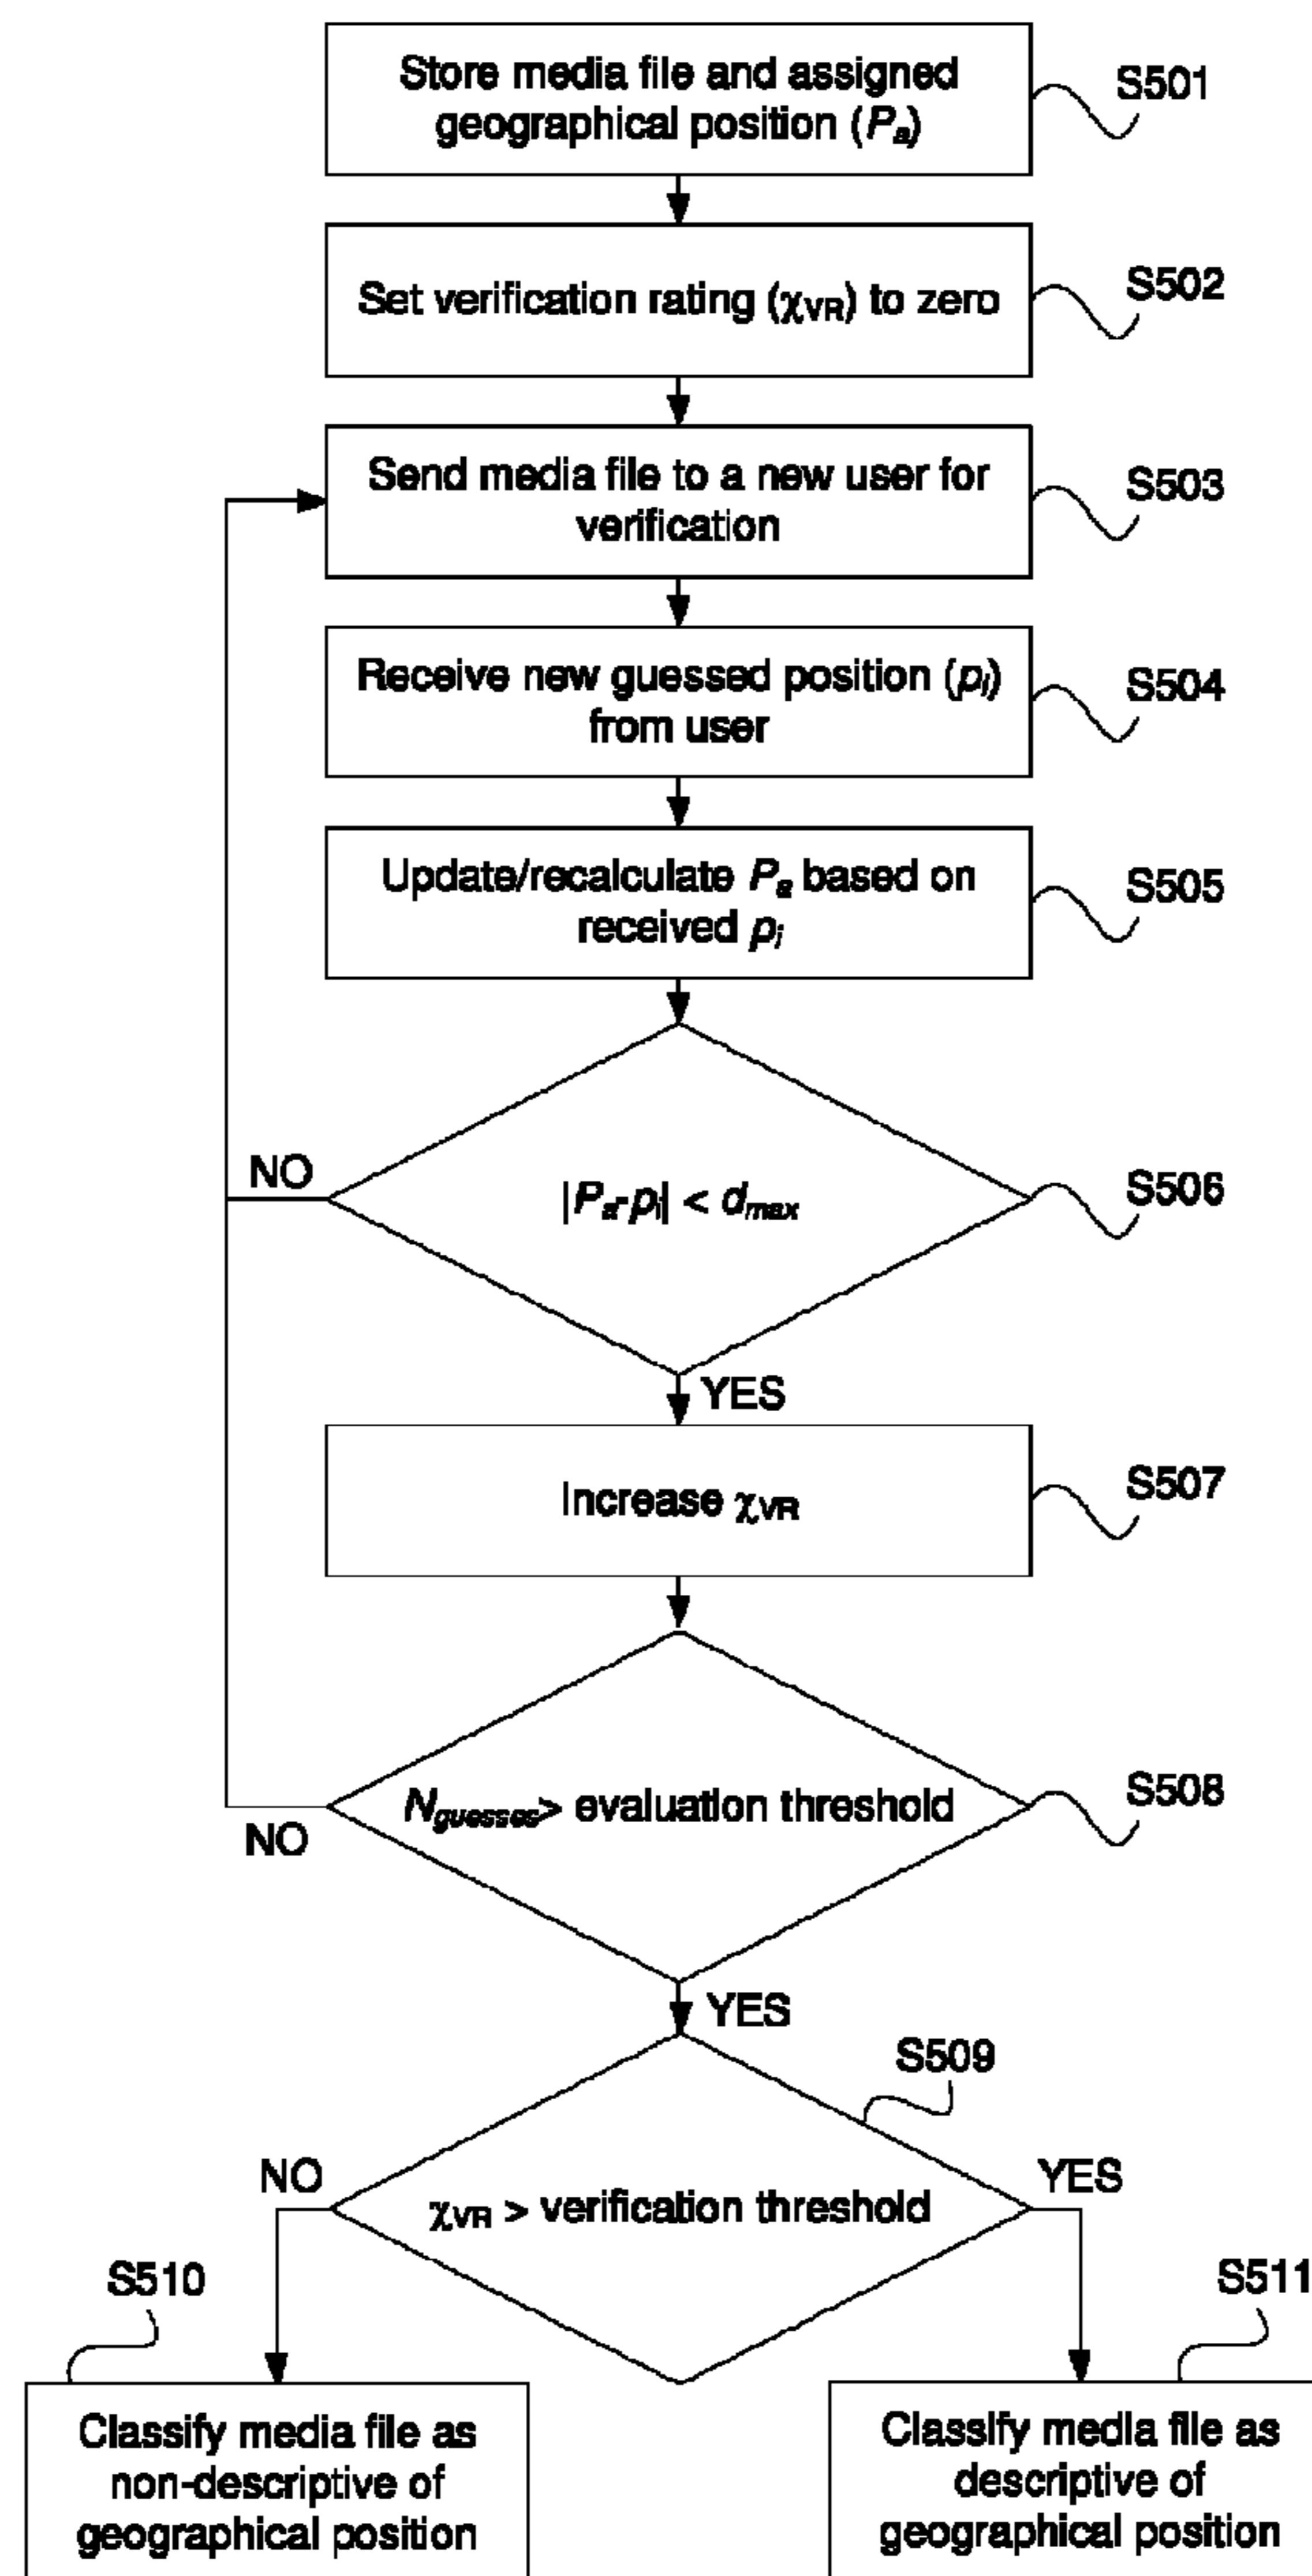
Store media file and assigned geographical position ($P_a$)

S501

Set verification rating ($\chi_{VR}$) to zero

S502

Send media file to a new user for verification

S503

Receive new guessed position ($p_i$) from user

S504

Update/recalculate $P_a$ based on received $p_i$

S505

NO

$|P_a - p_i| < d_{max}$

S506

YES

Increase $\chi_{VR}$

S507

$N_{guesses}$> evaluation threshold

S508

NO

YES

S509

NO

$\chi_{VR}$ > verification threshold

YES

S510

S511

Classify media file as non-descriptive of geographical position

Classify media file as descriptive of geographical position